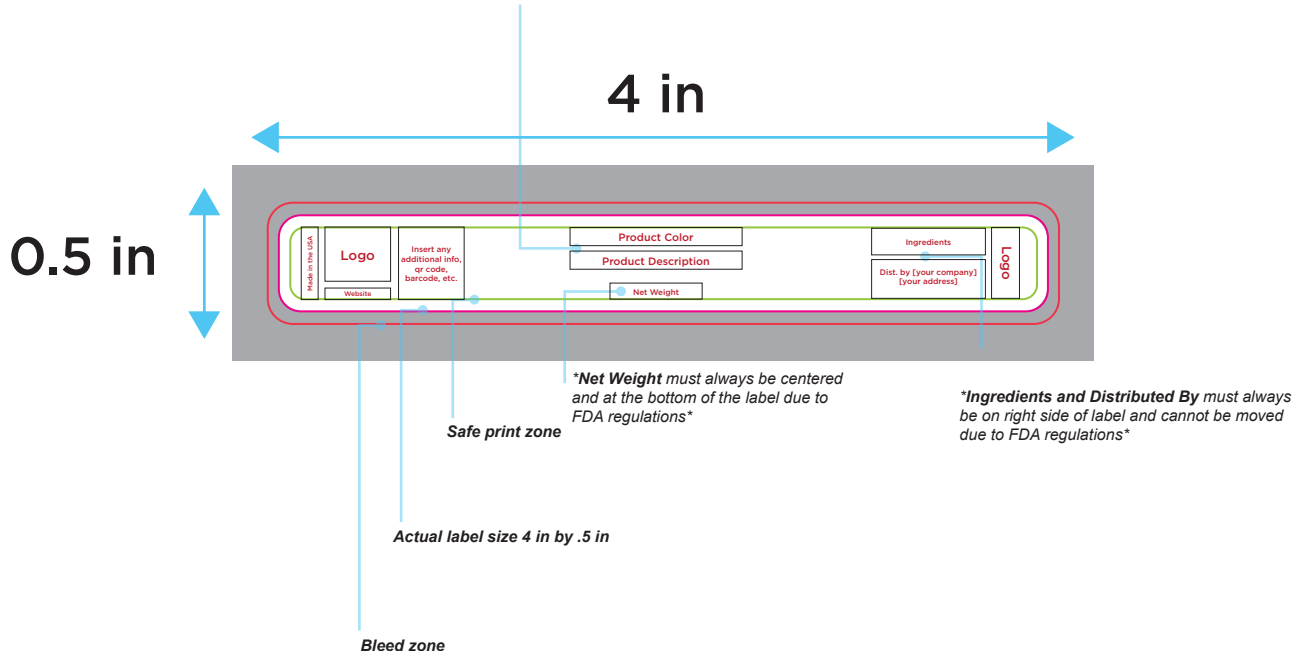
4 in

0.5 in

Made in the USA

Logo

Website

Insert any additional info, qr code, barcode, etc.

Product Color

Product Description

Net Weight

Ingredients

Dist. by [your company] [your address]

Logo

*Net Weight must always be centered and at the bottom of the label due to FDA regulations*

*Ingredients and Distributed By must always be on right side of label and cannot be moved due to FDA regulations*

Safe print zone

Actual label size 4 in by .5 in

Bleed zone